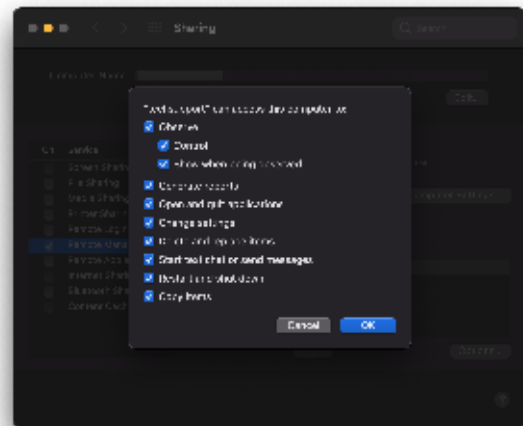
Sharing

Q Search

Computer Name:

Edit...

On Service

Screen Sharing

File Sharing

Media Sharing

Printer Sharing

Remote Login

Remote Management

Remote Apple Events

Internet Sharing

Bluetooth Sharing

Content Caching

"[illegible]" can access this computer to:

Observe

Control

Show when being observed

Generate reports

Open and quit applications

Change settings

Delete and replace items

Start text chat or send messages

Restart and shut down

Copy items

Cancel

OK

?